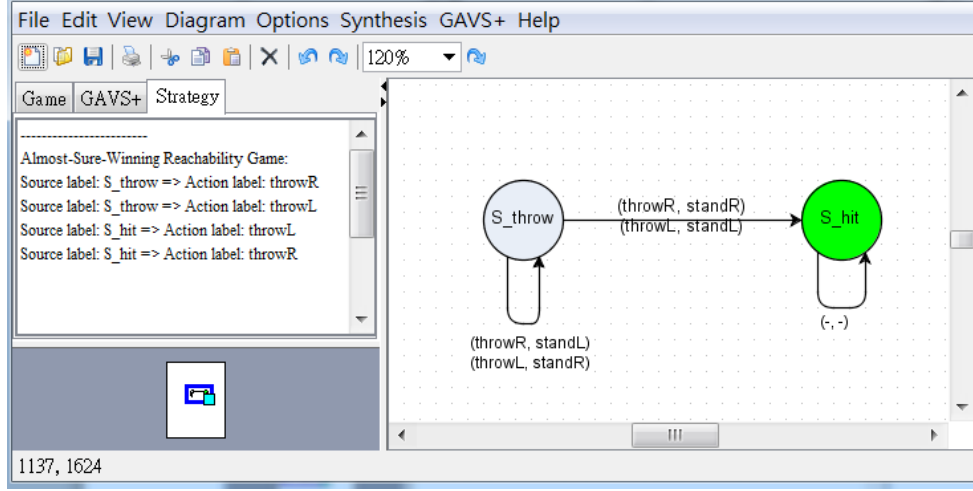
File Edit View Diagram Options Synthesis GAVS+ Help

120%

Game GAVS+ Strategy

------------------------
Almost-Sure-Winning Reachability Game:
Source label: S_throw => Action label: throwR
Source label: S_throw => Action label: throwL
Source label: S_hit => Action label: throwL
Source label: S_hit => Action label: throwR

S_throw

(throwR, standR)
(throwL, standL)

S_hit

(throwR, standL)
(throwL, standR)

(-, -)

1137, 1624